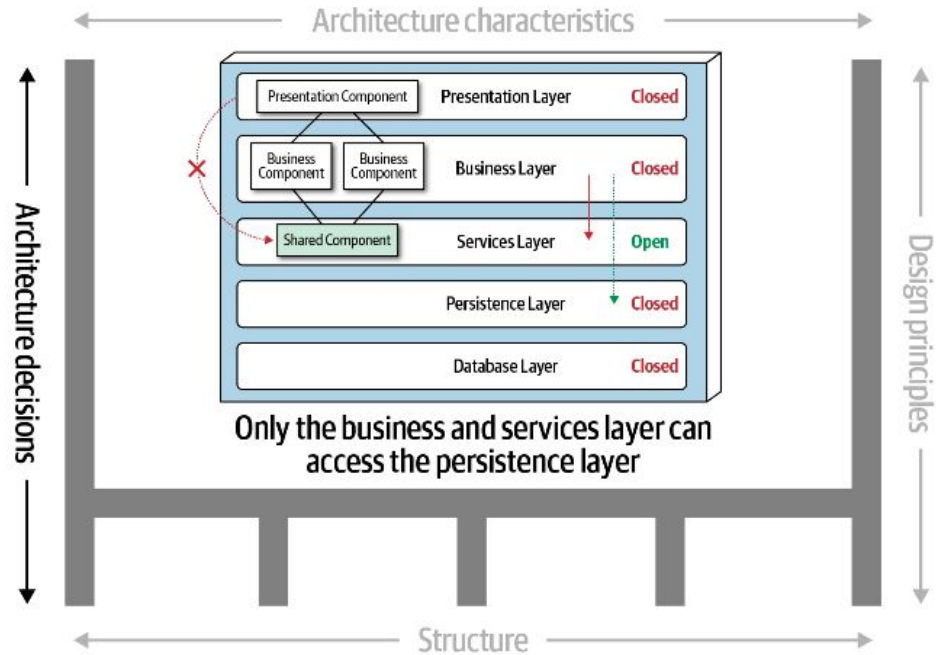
Architecture characteristics

Architecture decisions

Design principles

Presentation Component

Presentation Layer

Closed

Business Component

Business Component

Business Layer

Closed

Shared Component

Services Layer

Open

Persistence Layer

Closed

Database Layer

Closed

Only the business and services layer can access the persistence layer

Structure